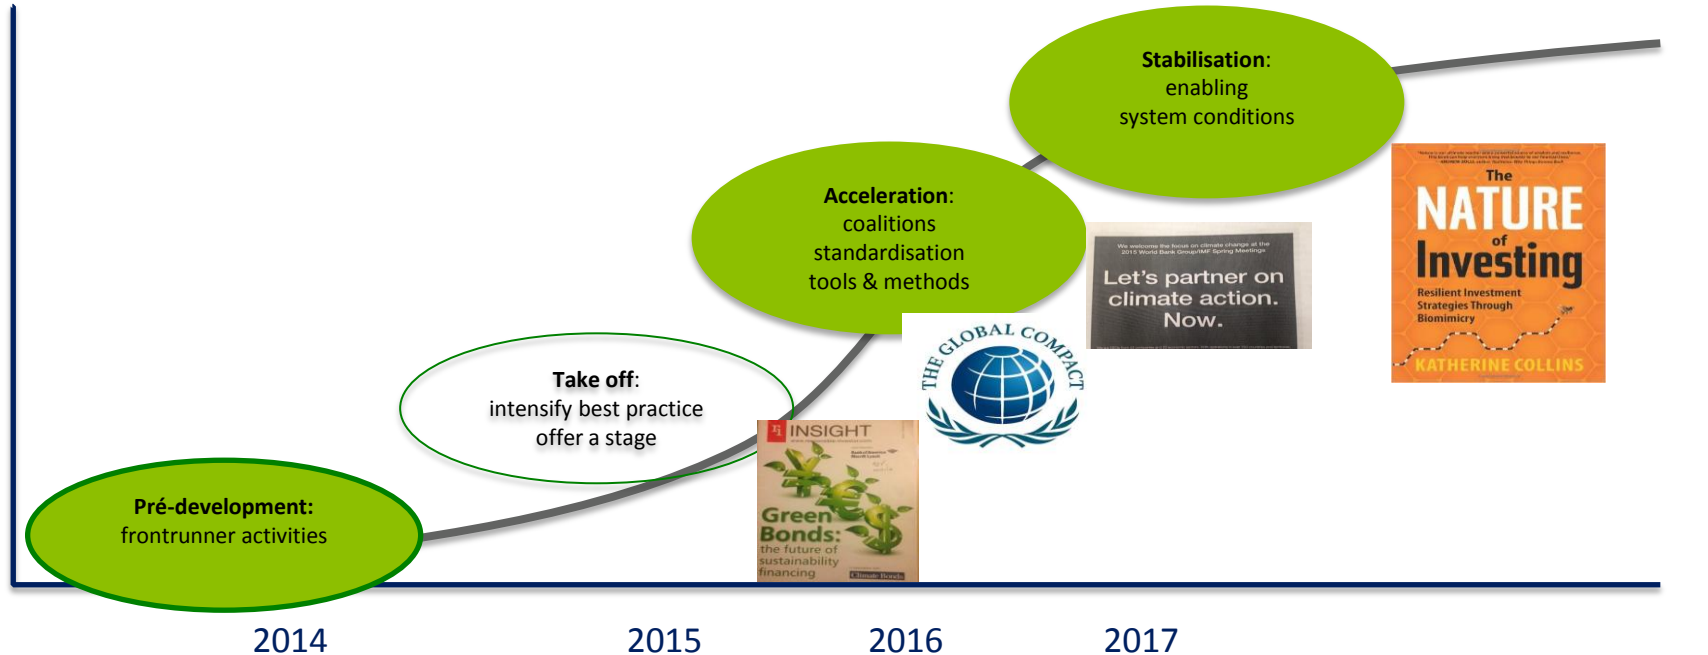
Stabilisation:
enabling
system conditions

Acceleration:
coalitions
standardisation
tools & methods

Take off:
intensify best practice
offer a stage

Pré-development:
frontrunner activities

INSIGHT

Green Bonds:
the future of sustainability financing

THE GLOBAL COMPACT

We welcome the focus on climate change at the 2015 World Bank Group/IMF Spring Meetings

Let's partner on climate action. Now.

The NATURE of Investing
Resilient Investment Strategies Through Biomimicry
KATHERINE COLLINS

2014
2015
2016
2017